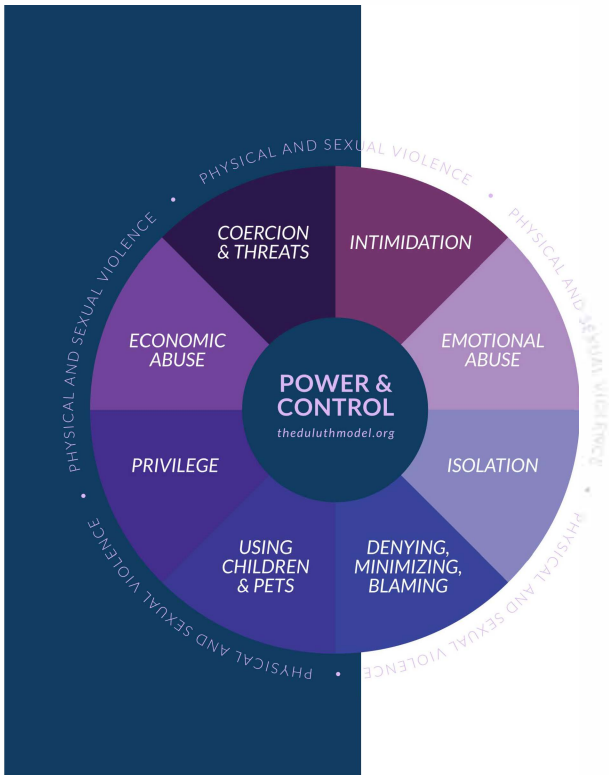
PHYSICAL AND SEXUAL VIOLENCE

PHYSICAL AND SEXUAL VIOLENCE

PHYSICAL AND SEXUAL VIOLENCE

PHYSICAL AND SEXUAL VIOLENCE

PHYSICAL AND SEXUAL VIOLENCE

COERCION & THREATS

INTIMIDATION

EMOTIONAL ABUSE

ISOLATION

DENYING, MINIMIZING, BLAMING

USING CHILDREN & PETS

PRIVILEGE

ECONOMIC ABUSE

POWER & CONTROL

theduluthmodel.org